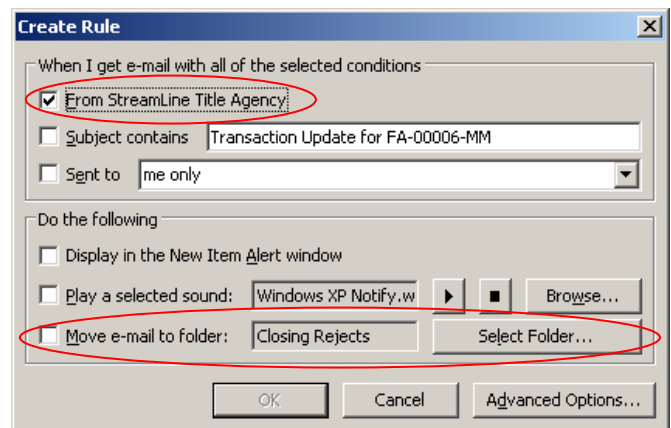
Create Rule

When I get e-mail with all of the selected conditions

From StreamLine Title Agency

Subject contains Transaction Update for FA-00006-MM

Sent to me only

Do the following

Display in the New Item Alert window

Play a selected sound: Windows XP Notify.w Browse...

Move e-mail to folder: Closing Rejects Select Folder...

OK Cancel Advanced Options...